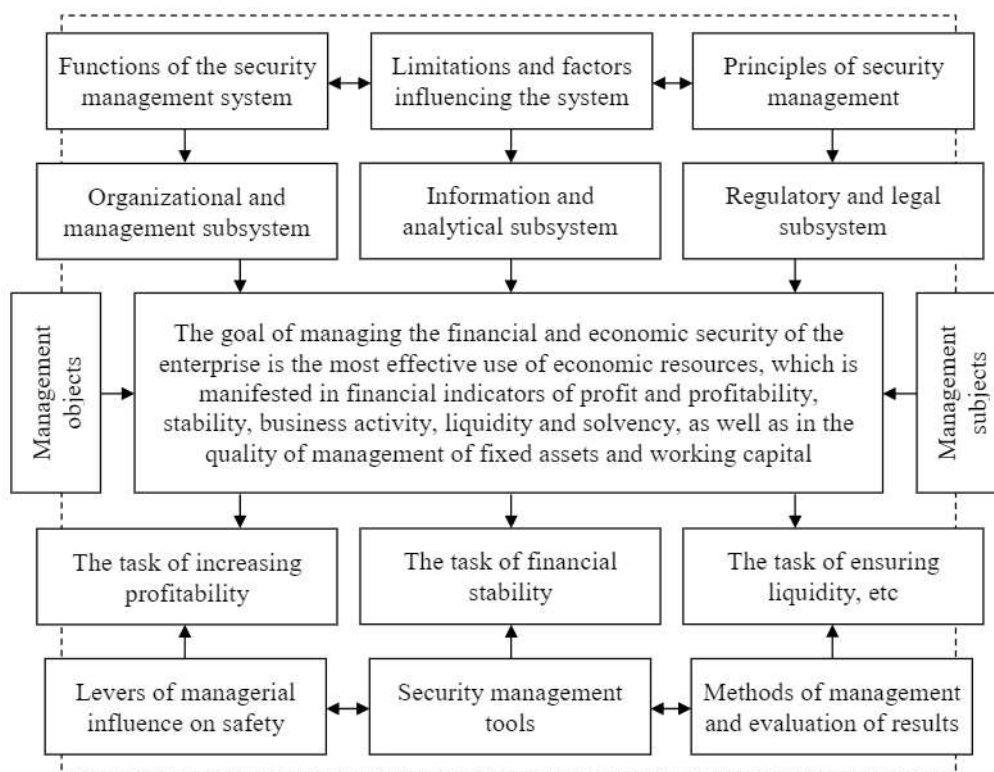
Functions of the security management system

Limitations and factors influencing the system

Principles of security management

Organizational and management subsystem

Information and analytical subsystem

Regulatory and legal subsystem

Management objects

The goal of managing the financial and economic security of the enterprise is the most effective use of economic resources, which is manifested in financial indicators of profit and profitability, stability, business activity, liquidity and solvency, as well as in the quality of management of fixed assets and working capital

Management subjects

The task of increasing profitability

The task of financial stability

The task of ensuring liquidity, etc

Levers of managerial influence on safety

Security management tools

Methods of management and evaluation of results